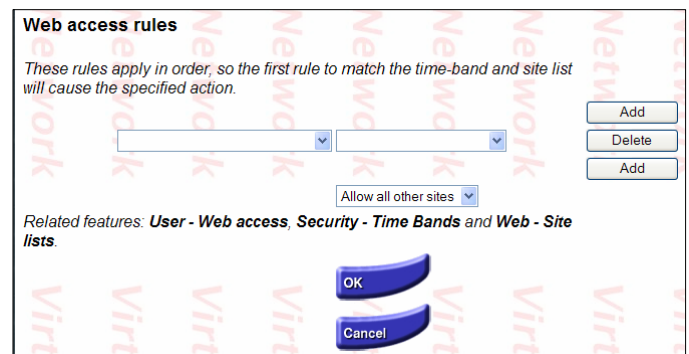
Web access rules

These rules apply in order, so the first rule to match the time-band and site list will cause the specified action.

Add

Delete

Add

Allow all other sites

Related features: User - Web access, Security - Time Bands and Web - Site lists.

OK

Cancel